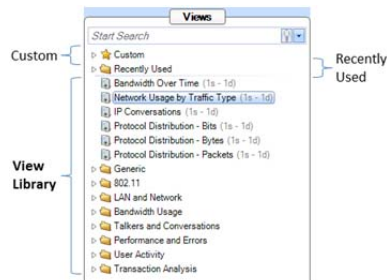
Views

Start Search

Custom

Custom

Recently Used

Recently Used

Bandwidth Over Time (1s - 1d)

Network Usage by Traffic Type (1s - 1d)

IP Conversations (1s - 1d)

Protocol Distribution - Bits (1s - 1d)

Protocol Distribution - Bytes (1s - 1d)

Protocol Distribution - Packets (1s - 1d)

View Library

Generic

802.11

LAN and Network

Bandwidth Usage

Talkers and Conversations

Performance and Errors

User Activity

Transaction Analysis